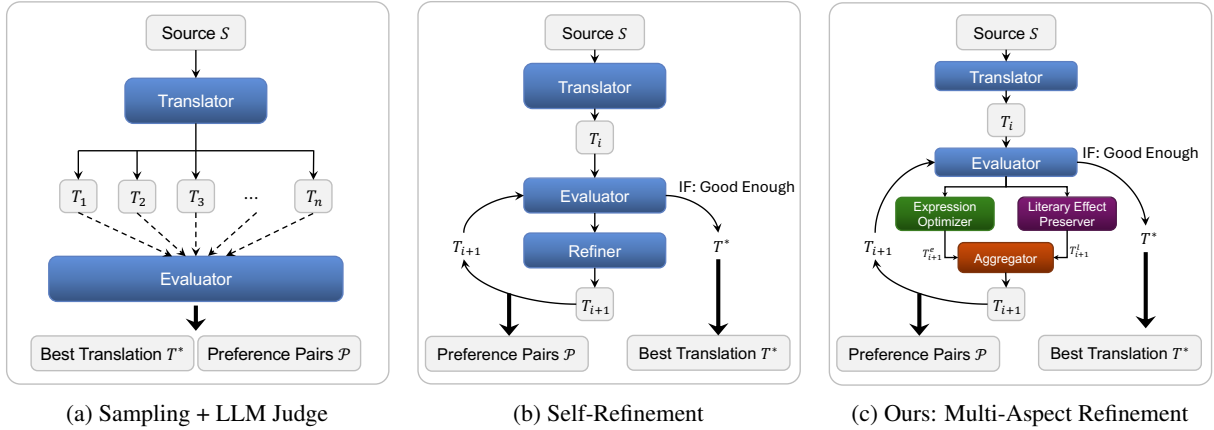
Source $S$

Translator

$T_1$ $T_2$ $T_3$ ... $T_n$

Evaluator

Best Translation $T^*$

Preference Pairs $\mathcal{P}$

(a) Sampling + LLM Judge

Source $S$

Translator

$T_i$

Evaluator

IF: Good Enough

$T_{i+1}$

Refiner

$T^*$

$T_{i+1}$

Preference Pairs $\mathcal{P}$

Best Translation $T^*$

(b) Self-Refinement

Source $S$

Translator

$T_i$

Evaluator

IF: Good Enough

Expression Optimizer

Literary Effect Preserver

$T_{i+1}$

$T_{i+1}^e$

Aggregator

$T_{i+1}^l$

$T^*$

$T_{i+1}$

Preference Pairs $\mathcal{P}$

Best Translation $T^*$

(c) Ours: Multi-Aspect Refinement